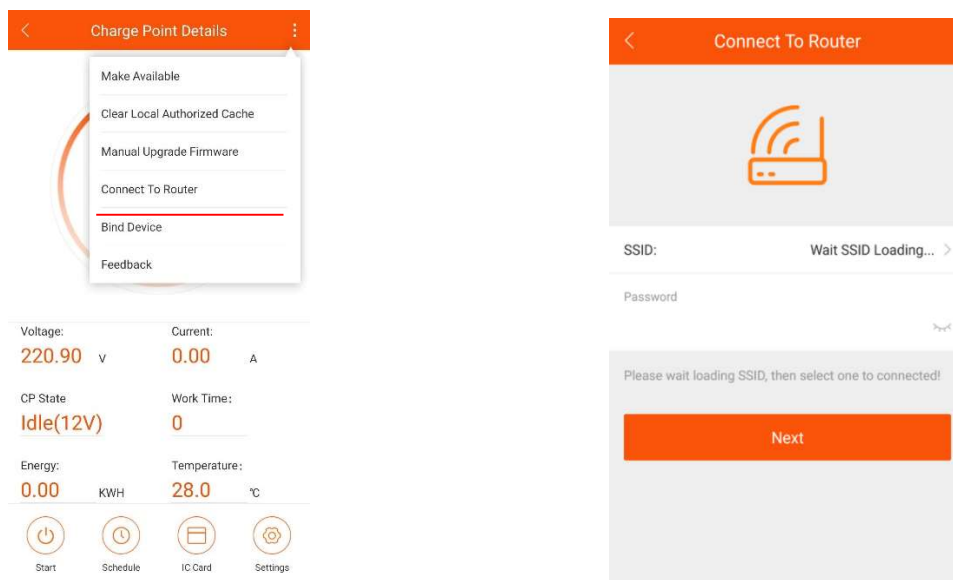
Charge Point Details

Make Available

Clear Local Authorized Cache

Manual Upgrade Firmware

Connect To Router

Bind Device

Feedback

Voltage:
220.90 V

Current:
0.00 A

CP State
Idle(12V)

Work Time:
0

Energy:
0.00 KWH

Temperature:
28.0 ℃

Start

Schedule

IC Card

Settings

Connect To Router

SSID:

Wait SSID Loading...

Password

Please wait loading SSID, then select one to connected!

Next